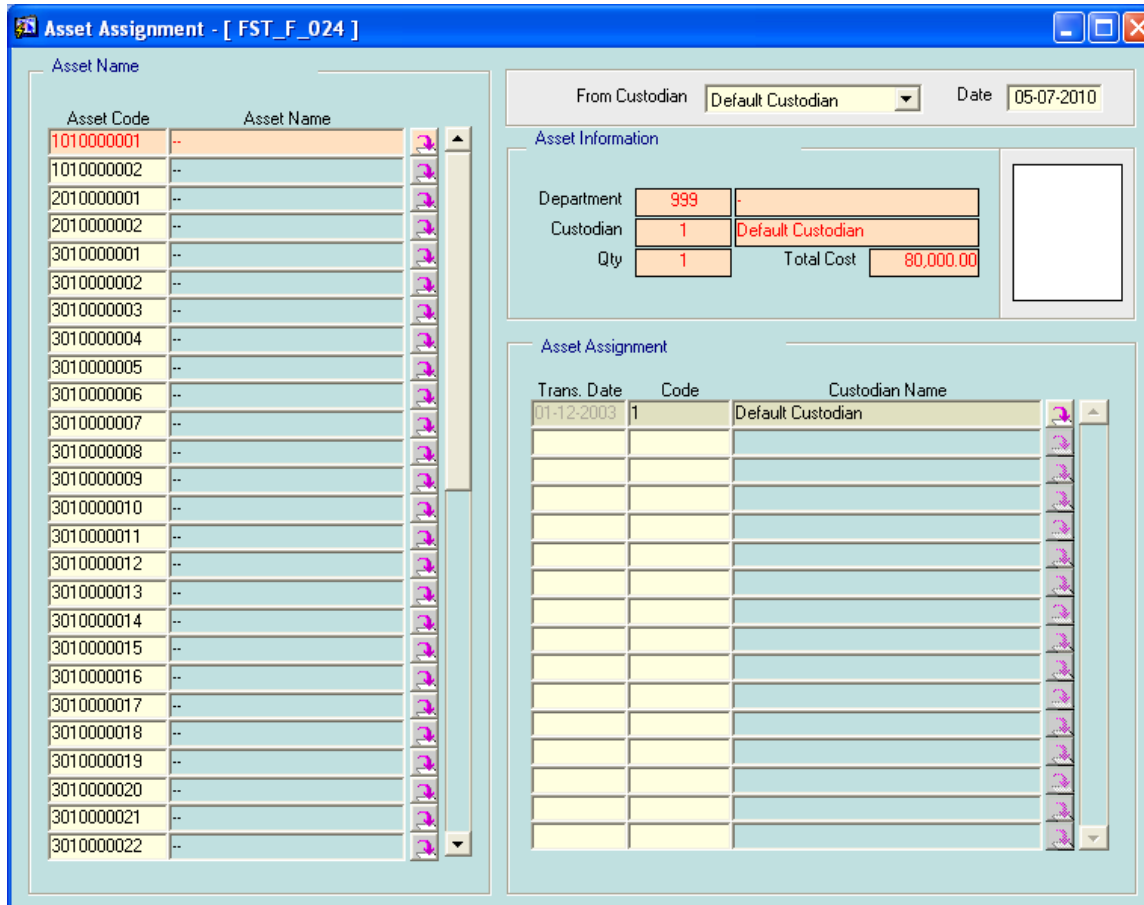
Asset Assignment - [ FST_F_024 ]

Asset Name

| Asset Code | Asset Name |
|---|---|
| 1010000001 | -- |
| 1010000002 | -- |
| 2010000001 | -- |
| 2010000002 | -- |
| 3010000001 | -- |
| 3010000002 | -- |
| 3010000003 | -- |
| 3010000004 | -- |
| 3010000005 | -- |
| 3010000006 | -- |
| 3010000007 | -- |
| 3010000008 | -- |
| 3010000009 | -- |
| 3010000010 | -- |
| 3010000011 | -- |
| 3010000012 | -- |
| 3010000013 | -- |
| 3010000014 | -- |
| 3010000015 | -- |
| 3010000016 | -- |
| 3010000017 | -- |
| 3010000018 | -- |
| 3010000019 | -- |
| 3010000020 | -- |
| 3010000021 | -- |
| 3010000022 | -- |

From Custodian Default Custodian Date 05-07-2010

Asset Information

Department 999 -
Custodian 1 Default Custodian
Qty 1 Total Cost 80,000.00

Asset Assignment

| Trans. Date | Code | Custodian Name |
|---|---|---|
| 01-12-2003 | 1 | Default Custodian |